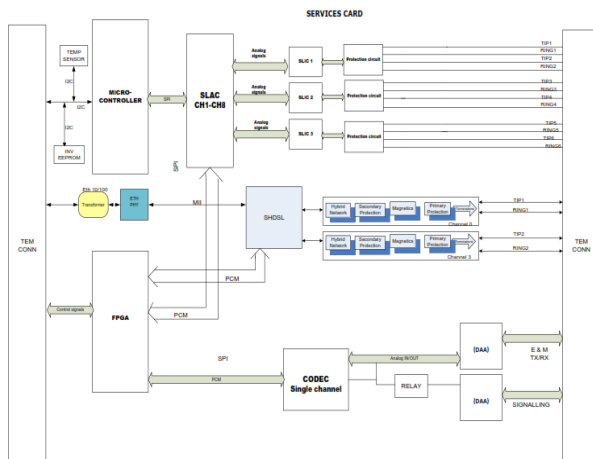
SERVICES CARD

TEMP SENSOR

I2C

I2C

I2C

INV EEPROM

MICRO-CONTROLLER

SPI

SLAC CH1-CH8

SPI

Analog signals

SLIC 1

Protection circuit

Analog signals

SLIC 2

Protection circuit

Analog signals

SLIC 3

Protection circuit

TIP1
RING1
TIP2
RING2
TIP3
RING3
TIP4
RING4
TIP5
RING5
TIP6
RING6

TEM CONN

Eth 10/100
Transformer

ETH PHY

MII

SHDSL

Hybrid Network
Secondary Protection
Magnetics
Primary Protection
Connector
Channel 0

Hybrid Network
Secondary Protection
Magnetics
Primary Protection
Connector
Channel 1

TIP1
RING1
TIP2
RING2

TEM CONN

PCM

Control signals

FPGA

PCM

SPI

PCM

CODEC Single channel

Analog IN/OUT

(DAA)

RELAY

(DAA)

E & M TX/RX

SIGNALLING